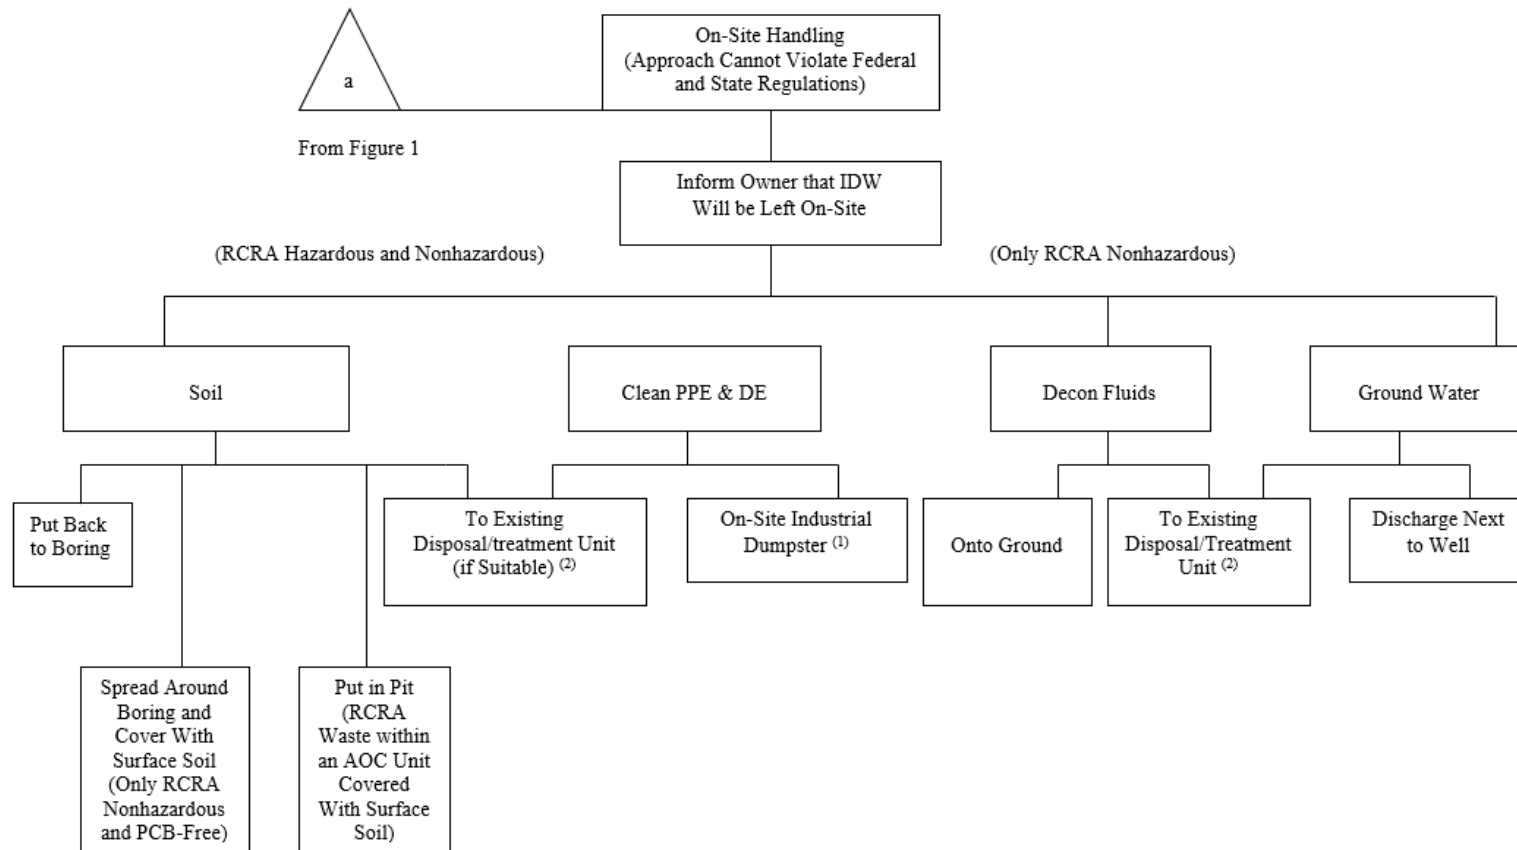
a

From Figure 1

On-Site Handling (Approach Cannot Violate Federal and State Regulations)

Inform Owner that IDW Will be Left On-Site

(RCRA Hazardous and Nonhazardous)

(Only RCRA Nonhazardous)

Soil

Clean PPE & DE

Decon Fluids

Ground Water

Put Back to Boring

Spread Around Boring and Cover With Surface Soil (Only RCRA Nonhazardous and PCB-Free)

Put in Pit (RCRA Waste within an AOC Unit Covered With Surface Soil)

To Existing Disposal/treatment Unit (if Suitable) $^{(2)}$

On-Site Industrial Dumpster $^{(1)}$

Onto Ground

To Existing Disposal/Treatment Unit $^{(2)}$

Discharge Next to Well